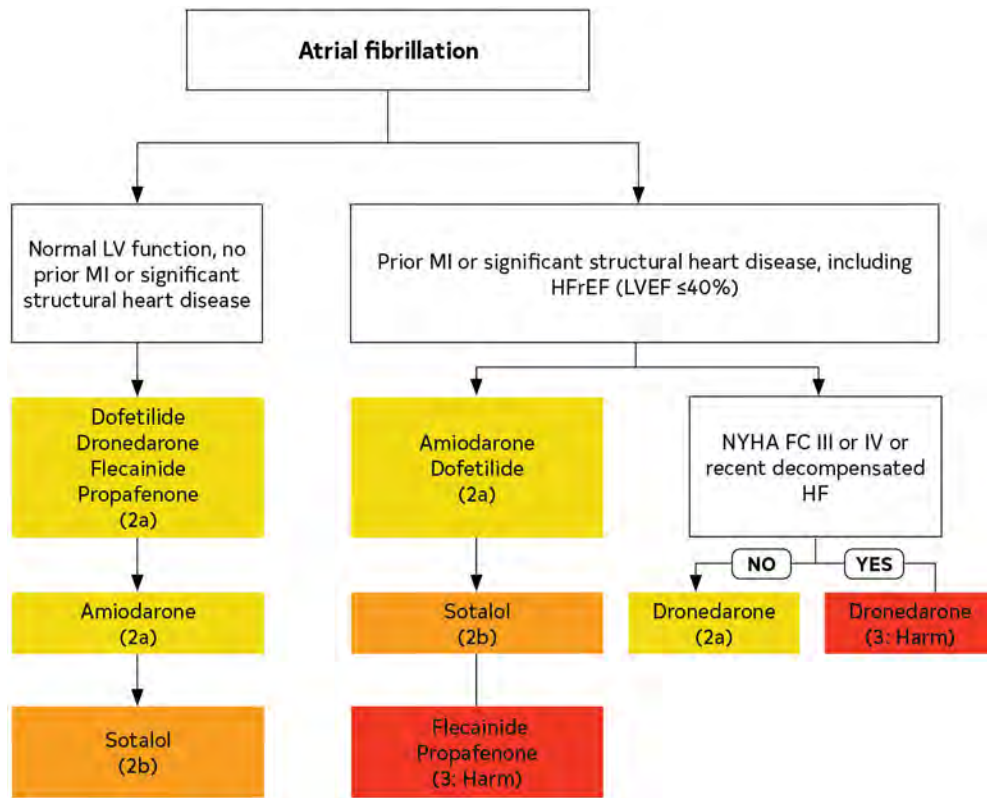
Atrial fibrillation

Normal LV function, no prior MI or significant structural heart disease

Dofetilide
Dronedarone
Flecainide
Propafenone
(2a)

Amiodarone
(2a)

Sotalol
(2b)

Prior MI or significant structural heart disease, including HFrEF (LVEF ≤40%)

Amiodarone
Dofetilide
(2a)

Sotalol
(2b)

Flecainide
Propafenone
(3: Harm)

NYHA FC III or IV or recent decompensated HF

NO

YES

Dronedarone
(2a)

Dronedarone
(3: Harm)